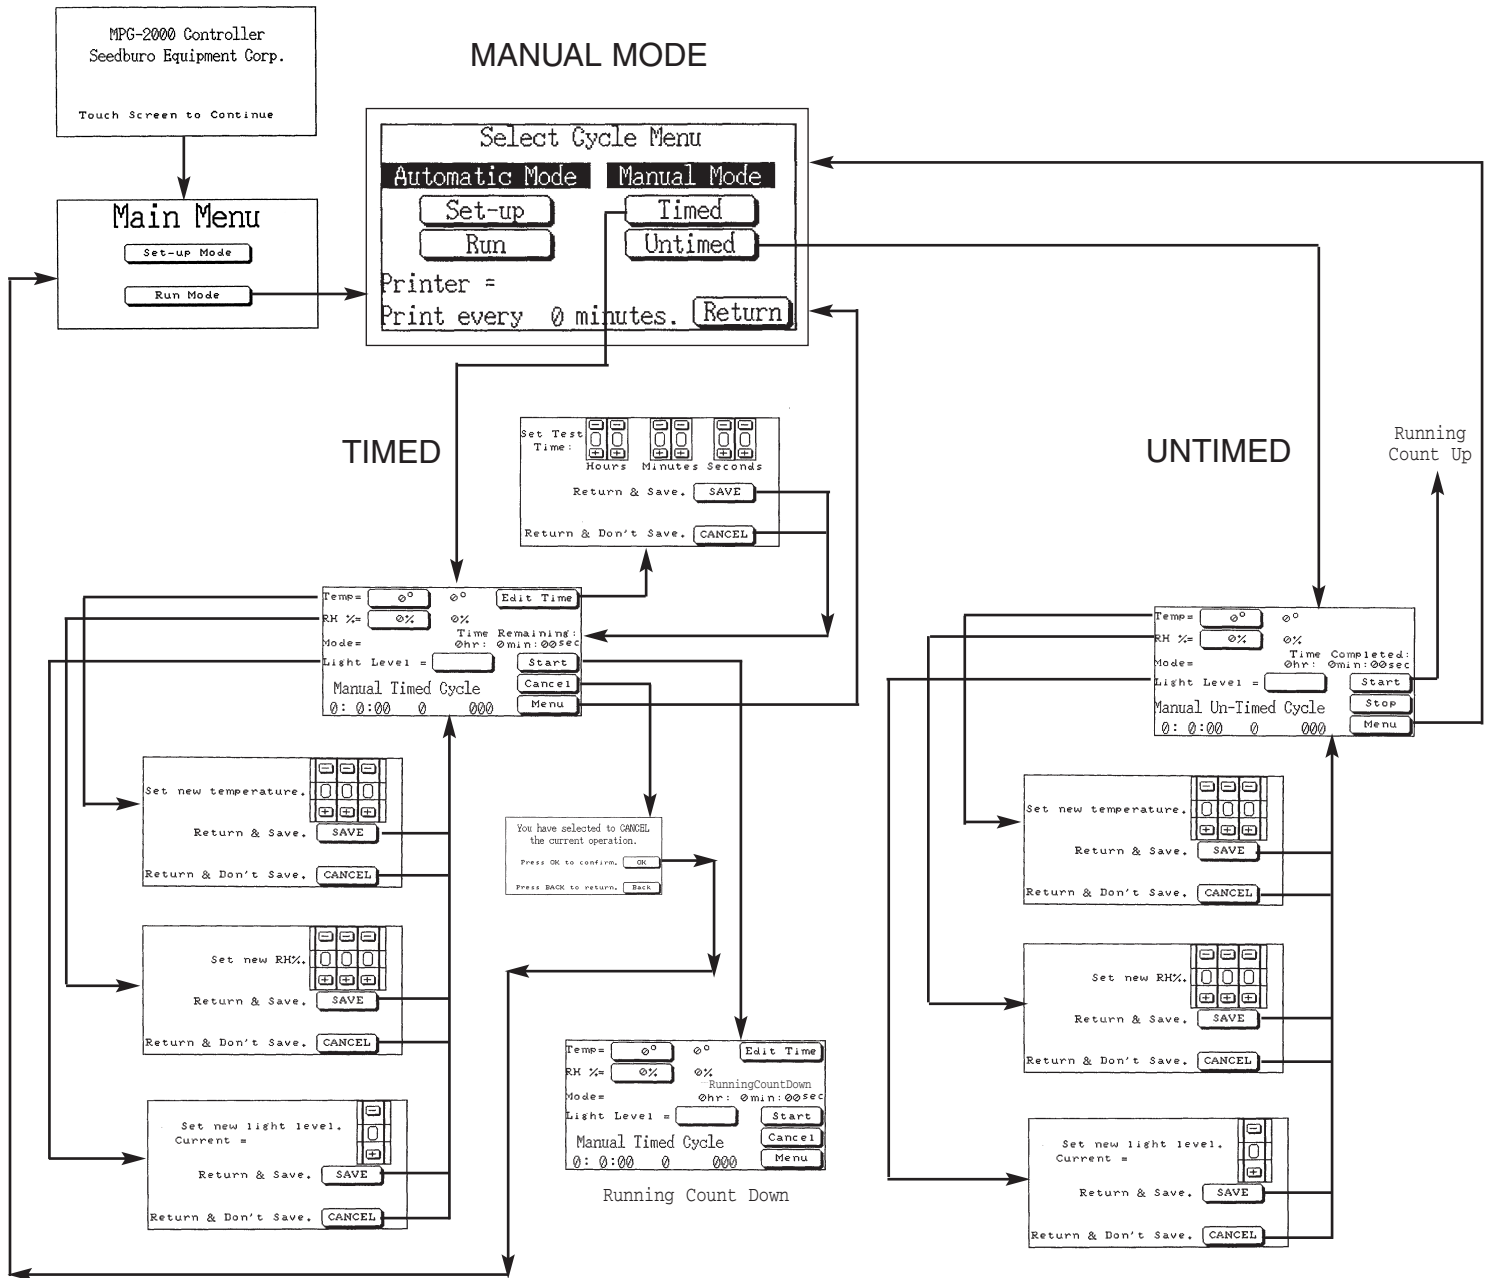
MPG-2000 Controller
Seedburo Equipment Corp.

Touch Screen to Continue

MANUAL MODE

Select Cycle Menu
Automatic Mode
Manual Mode
Set-up
Timed
Run
Untimed
Printer =
Print every 0 minutes.
Return

Main Menu
Set-up Mode
Run Mode

TIMED

Set Test Time:
Hours Minutes Seconds
Return & Save. SAVE
Return & Don't Save. CANCEL

UNTIMED

Running Count Up

Temp= 0° 0° Edit Time
RH %= 0% 0%
Mode= Time Remaining: 0hr: 0min:00sec
Light Level = Start
Manual Timed Cycle Cancel
0: 0:00 0 000 Menu

Temp= 0° 0°
RH %= 0% 0%
Mode= Time Completed: 0hr: 0min:00sec
Light Level = Start
Stop
Manual Un-Timed Cycle
0: 0:00 0 000 Menu

Set new temperature.
Return & Save. SAVE
Return & Don't Save. CANCEL

You have selected to CANCEL the current operation.
Press OK to confirm. OK
Press BACK to return. Back

Set new temperature.
Return & Save. SAVE
Return & Don't Save. CANCEL

Set new RH%.
Return & Save. SAVE
Return & Don't Save. CANCEL

Set new RH%.
Return & Save. SAVE
Return & Don't Save. CANCEL

Temp= 0° 0° Edit Time
RH %= 0% 0%
RunningCountDown
Mode= 0hr: 0min:00sec
Light Level = Start
Manual Timed Cycle Cancel
0: 0:00 0 000 Menu

Running Count Down

Set new light level.
Current =
Return & Save. SAVE
Return & Don't Save. CANCEL

Set new light level.
Current =
Return & Save. SAVE
Return & Don't Save. CANCEL